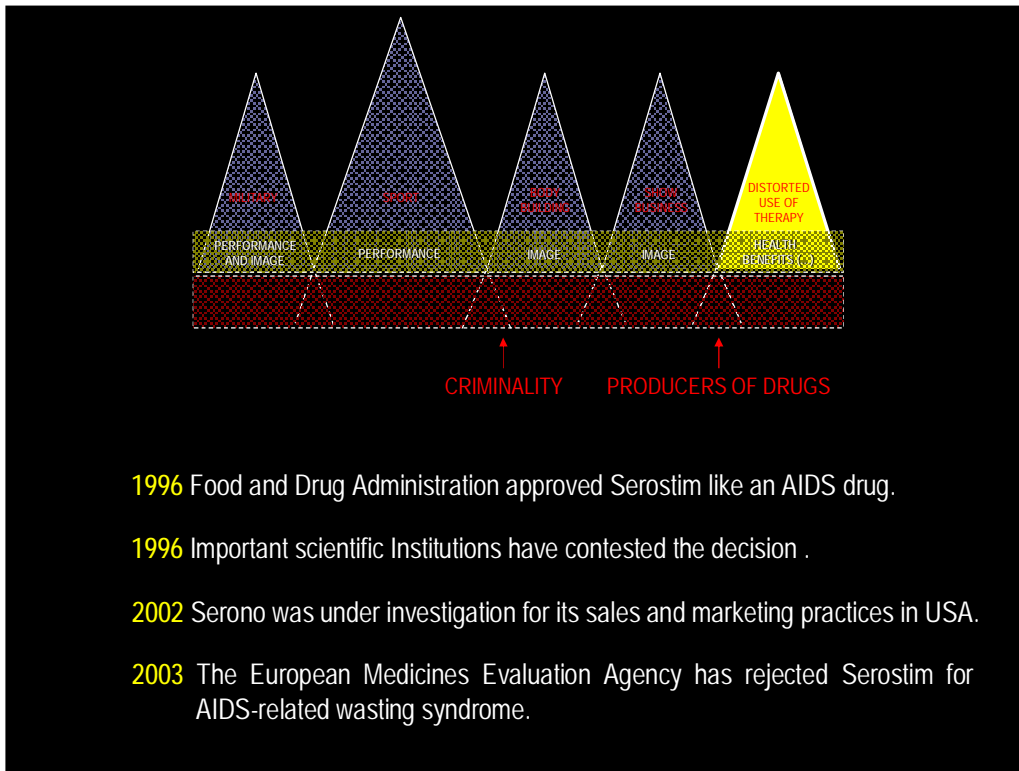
MILITARY

SPORT

BODY BUILDING

SHOW BUSINESS

DISTORTED USE OF THERAPY

PERFORMANCE AND IMAGE

PERFORMANCE

IMAGE

IMAGE

HEALTH BENEFITS (?)

CRIMINALITY

PRODUCERS OF DRUGS

1996 Food and Drug Administration approved Serostim like an AIDS drug.

1996 Important scientific Institutions have contested the decision .

2002 Serono was under investigation for its sales and marketing practices in USA.

2003 The European Medicines Evaluation Agency has rejected Serostim for AIDS-related wasting syndrome.